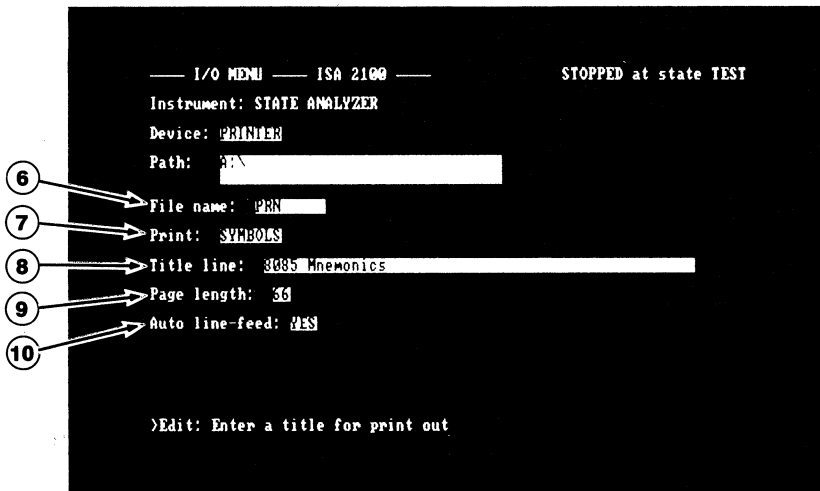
—— I/O MENU —— ISA 2100 ——

STOPPED at state TEST

Instrument: STATE ANALYZER

Device: PRINTER

Path: A:\

6 File name: PRN

7 Print: SYMBOLS

8 Title line: 8085 Mnemonics

9 Page length: 66

10 Auto line-feed: YES

>Edit: Enter a title for print out